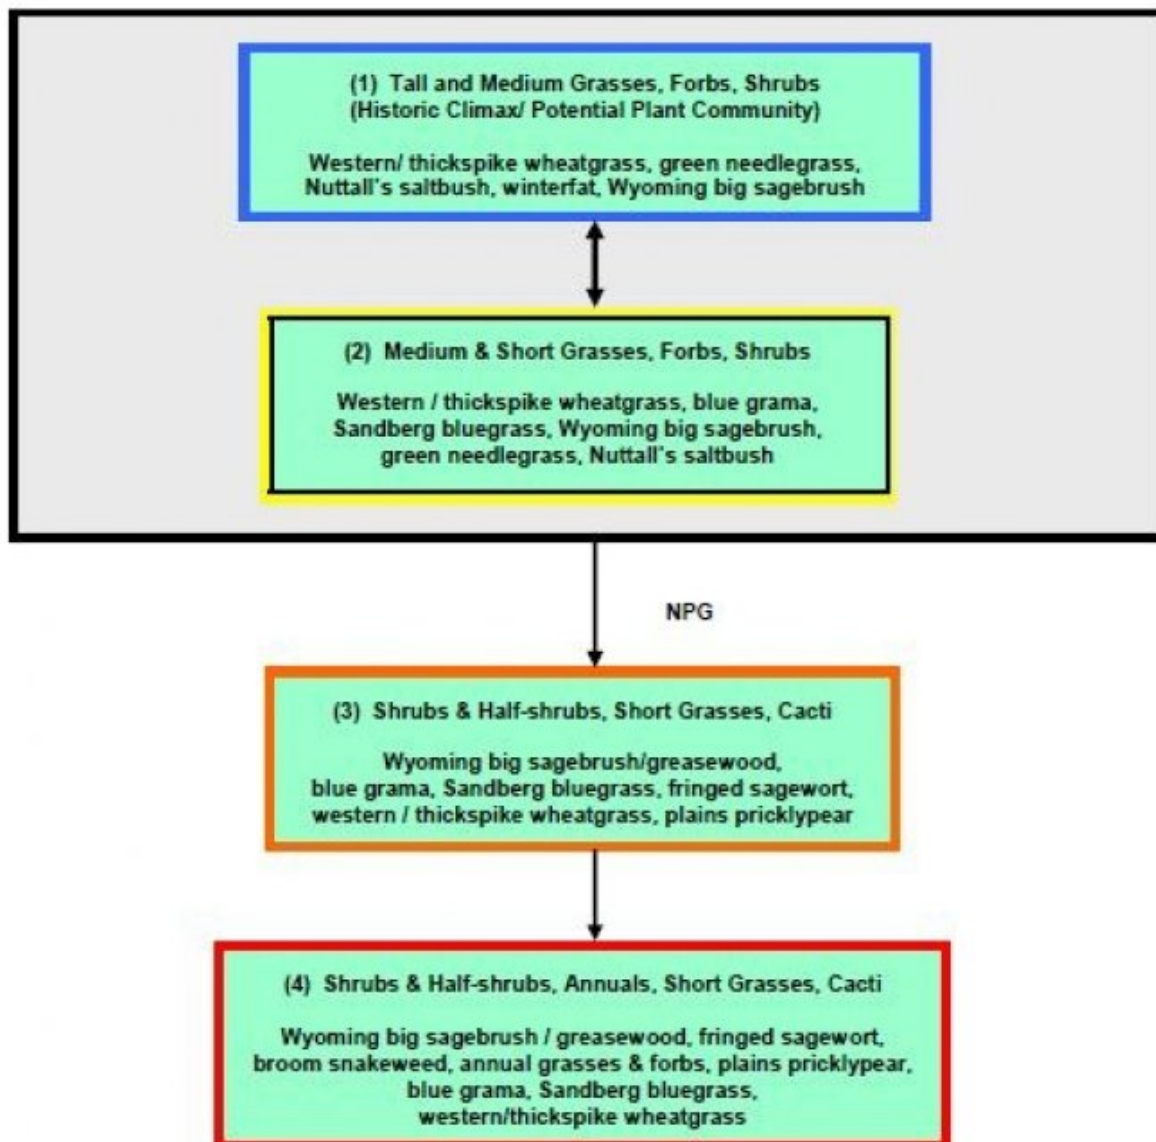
(1) Tall and Medium Grasses, Forbs, Shrubs
(Historic Climax/ Potential Plant Community)

Western/ thickspike wheatgrass, green needlegrass, Nuttall's saltbush, winterfat, Wyoming big sagebrush

(2) Medium & Short Grasses, Forbs, Shrubs

Western / thickspike wheatgrass, blue grama, Sandberg bluegrass, Wyoming big sagebrush, green needlegrass, Nuttall's saltbush

NPG

(3) Shrubs & Half-shrubs, Short Grasses, Cacti

Wyoming big sagebrush/greasewood, blue grama, Sandberg bluegrass, fringed sagewort, western / thickspike wheatgrass, plains pricklypear

(4) Shrubs & Half-shrubs, Annuals, Short Grasses, Cacti

Wyoming big sagebrush / greasewood, fringed sagewort, broom snakeweed, annual grasses & forbs, plains pricklypear, blue grama, Sandberg bluegrass, western/thickspike wheatgrass